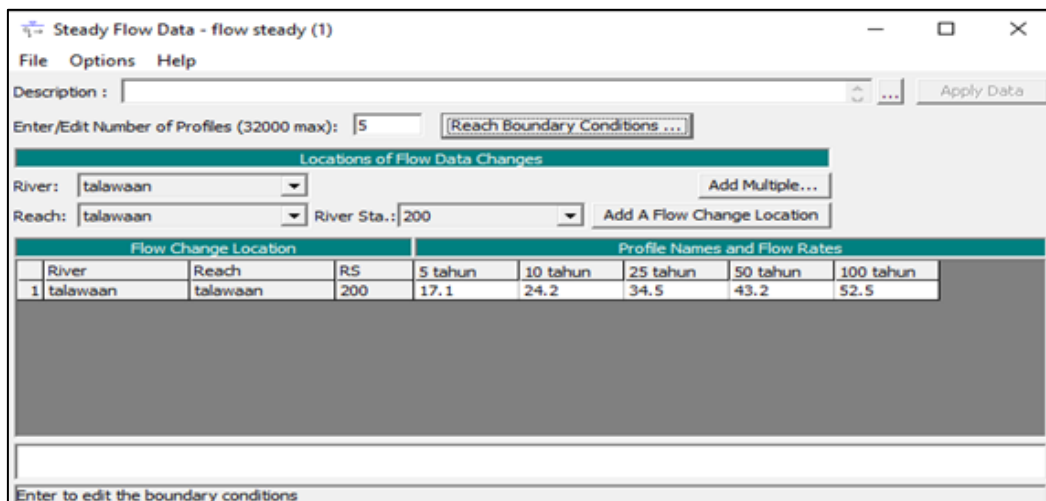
Steady Flow Data - flow steady (1)

File Options Help

Description : ... Apply Data

Enter/Edit Number of Profiles (32000 max): 5 Reach Boundary Conditions ...

Locations of Flow Data Changes

River: talawaan Add Multiple...

Reach: talawaan River Sta.: 200 Add A Flow Change Location

Flow Change Location | Profile Names and Flow Rates

| | River | Reach | RS | 5 tahun | 10 tahun | 25 tahun | 50 tahun | 100 tahun |
|---|---|---|---|---|---|---|---|---|
| 1 | talawaan | talawaan | 200 | 17.1 | 24.2 | 34.5 | 43.2 | 52.5 |

Enter to edit the boundary conditions